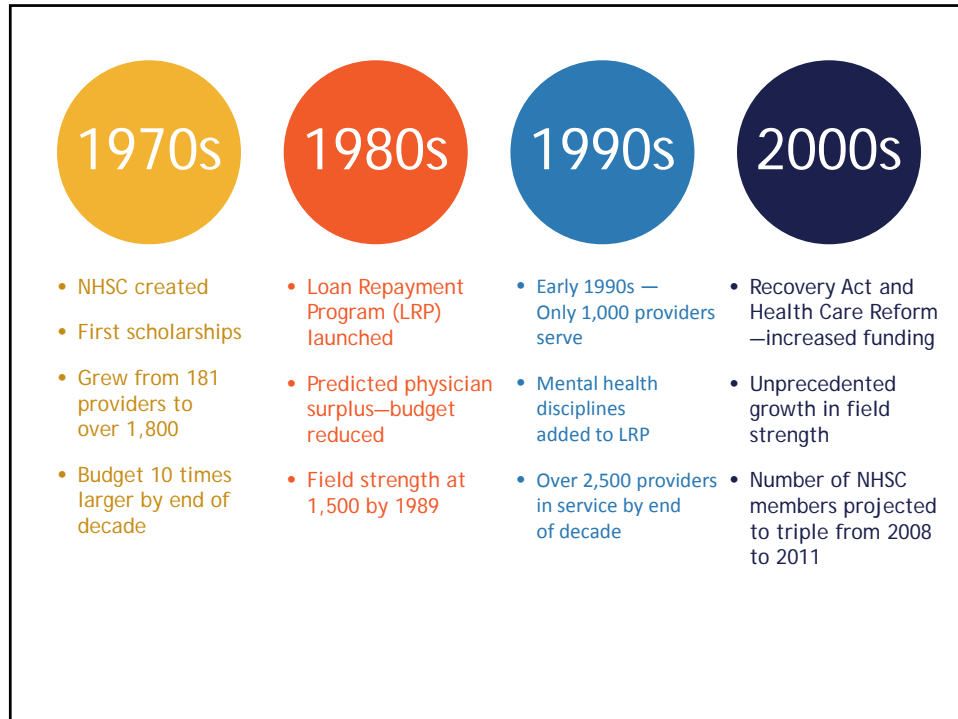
1970s

- NHSC created
- First scholarships
- Grew from 181 providers to over 1,800
- Budget 10 times larger by end of decade

1980s

- Loan Repayment Program (LRP) launched
- Predicted physician surplus—budget reduced
- Field strength at 1,500 by 1989

1990s

- Early 1990s — Only 1,000 providers serve
- Mental health disciplines added to LRP
- Over 2,500 providers in service by end of decade

2000s

- Recovery Act and Health Care Reform —increased funding
- Unprecedented growth in field strength
- Number of NHSC members projected to triple from 2008 to 2011